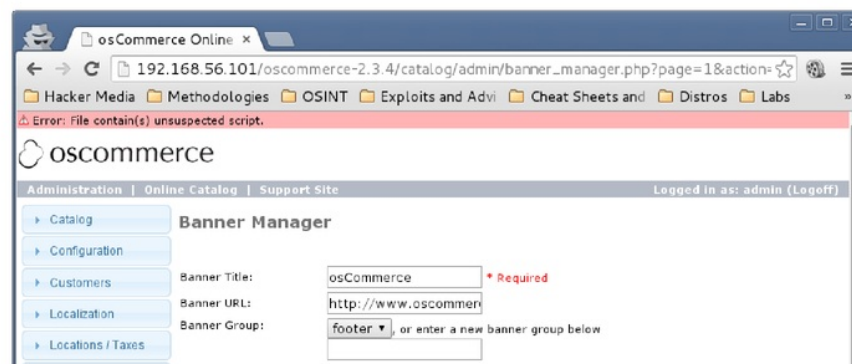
osCommerce Online ×

192.168.56.101/oscommerce-2.3.4/catalog/admin/banner_manager.php?page=1&action=

Hacker Media Methodologies OSINT Exploits and Advi Cheat Sheets and Distros Labs »

⚠ Error: File contain(s) unsuspected script.

oscommerce

Administration | Online Catalog | Support Site

Logged in as: admin (Logoff)

Catalog

Configuration

Customers

Localization

Locations / Taxes

Banner Manager

Banner Title: osCommerce * Required

Banner URL: http://www.oscommer

Banner Group: footer ▾ , or enter a new banner group below